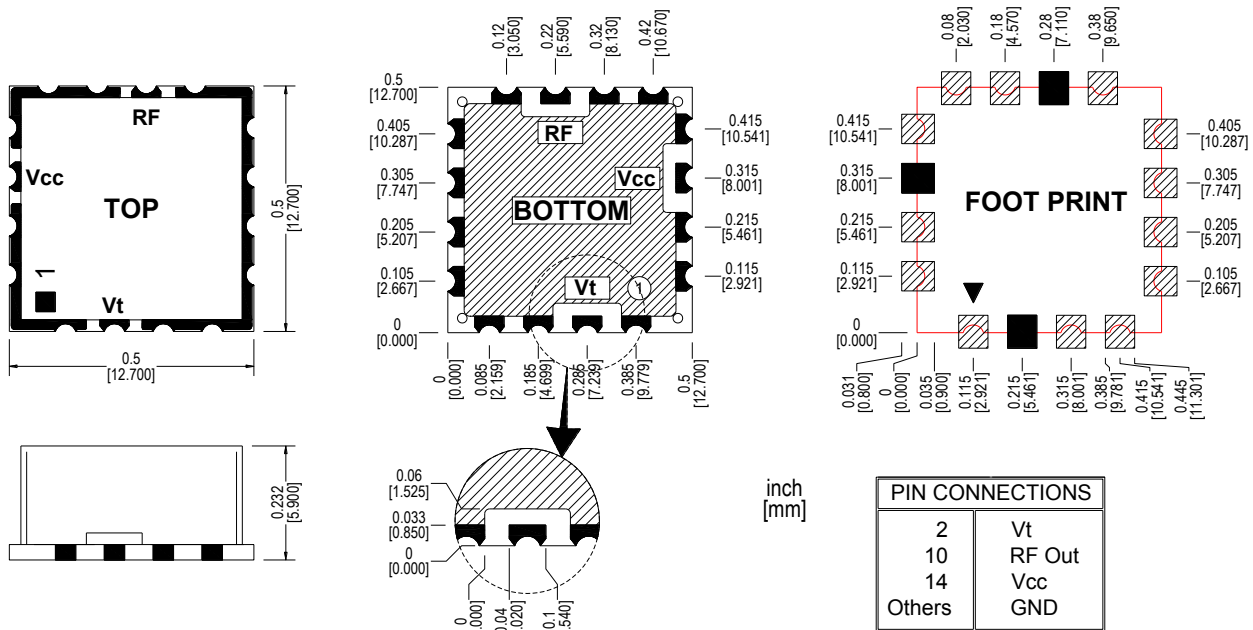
RF
Vcc
TOP
1
Vt
0.5
[12.700]
0.5
[12.700]
0.232
[5.900]

0.12
[3.050]
0.22
[5.590]
0.32
[8.130]
0.42
[10.670]
0.5
[12.700]
0.405
[10.287]
0.305
[7.747]
0.205
[5.207]
0.105
[2.667]
0
[0.000]
RF
Vcc
BOTTOM
Vt
1
0.415
[10.541]
0.315
[8.001]
0.215
[5.461]
0.115
[2.921]
0
[0.000]
0.085
[2.159]
0.185
[4.699]
0.285
[7.239]
0.385
[9.779]
0.5
[12.700]
0.06
[1.525]
0.033
[0.850]
0
[0.000]
0
[0.000]
0.04
[1.020]
0.1
[2.540]

0.08
[2.030]
0.18
[4.570]
0.28
[7.110]
0.38
[9.650]
0.415
[10.541]
0.315
[8.001]
0.215
[5.461]
0.115
[2.921]
0
[0.000]
FOOT PRINT
0.405
[10.287]
0.305
[7.747]
0.205
[5.207]
0.105
[2.667]
0.031
[0.800]
0
[0.000]
0.035
[0.900]
0.115
[2.921]
0.215
[5.461]
0.315
[8.001]
0.385
[9.781]
0.415
[10.541]
0.445
[11.301]

inch
[mm]

| PIN CONNECTIONS | |
|---|---|
| 2 | Vt |
| 10 | RF Out |
| 14 | Vcc |
| Others | GND |